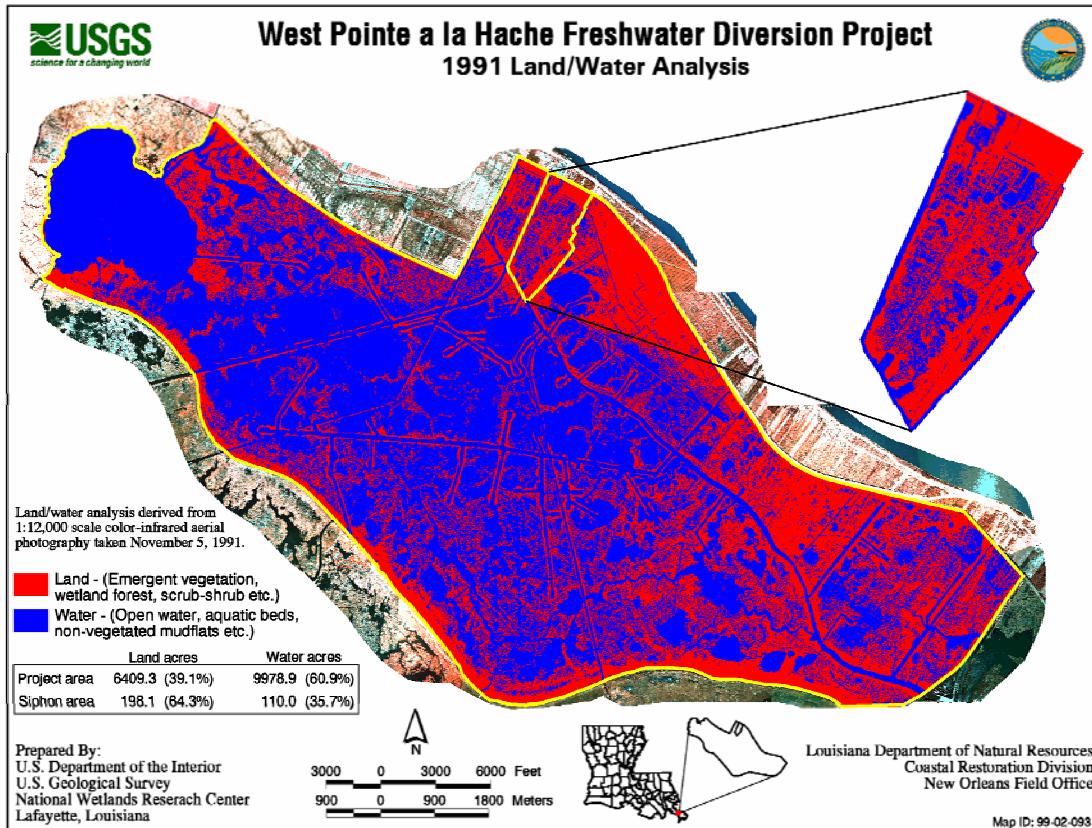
USGS
science for a changing world

West Pointe a la Hache Freshwater Diversion Project
1991 Land/Water Analysis

Land/water analysis derived from 1:12,000 scale color-infrared aerial photography taken November 5, 1991.

Land - (Emergent vegetation, wetland forest, scrub-shrub etc.)
Water - (Open water, aquatic beds, non-vegetated mudflats etc.)

| | Land acres | Water acres |
|---|---|---|
| Project area | 6409.3 (39.1%) | 9978.9 (60.9%) |
| Siphon area | 198.1 (64.3%) | 110.0 (35.7%) |

N

3000 0 3000 6000 Feet
900 0 900 1800 Meters

Prepared By:
U.S. Department of the Interior
U.S. Geological Survey
National Wetlands Research Center
Lafayette, Louisiana

Louisiana Department of Natural Resources
Coastal Restoration Division
New Orleans Field Office

Map ID: 99-02-093